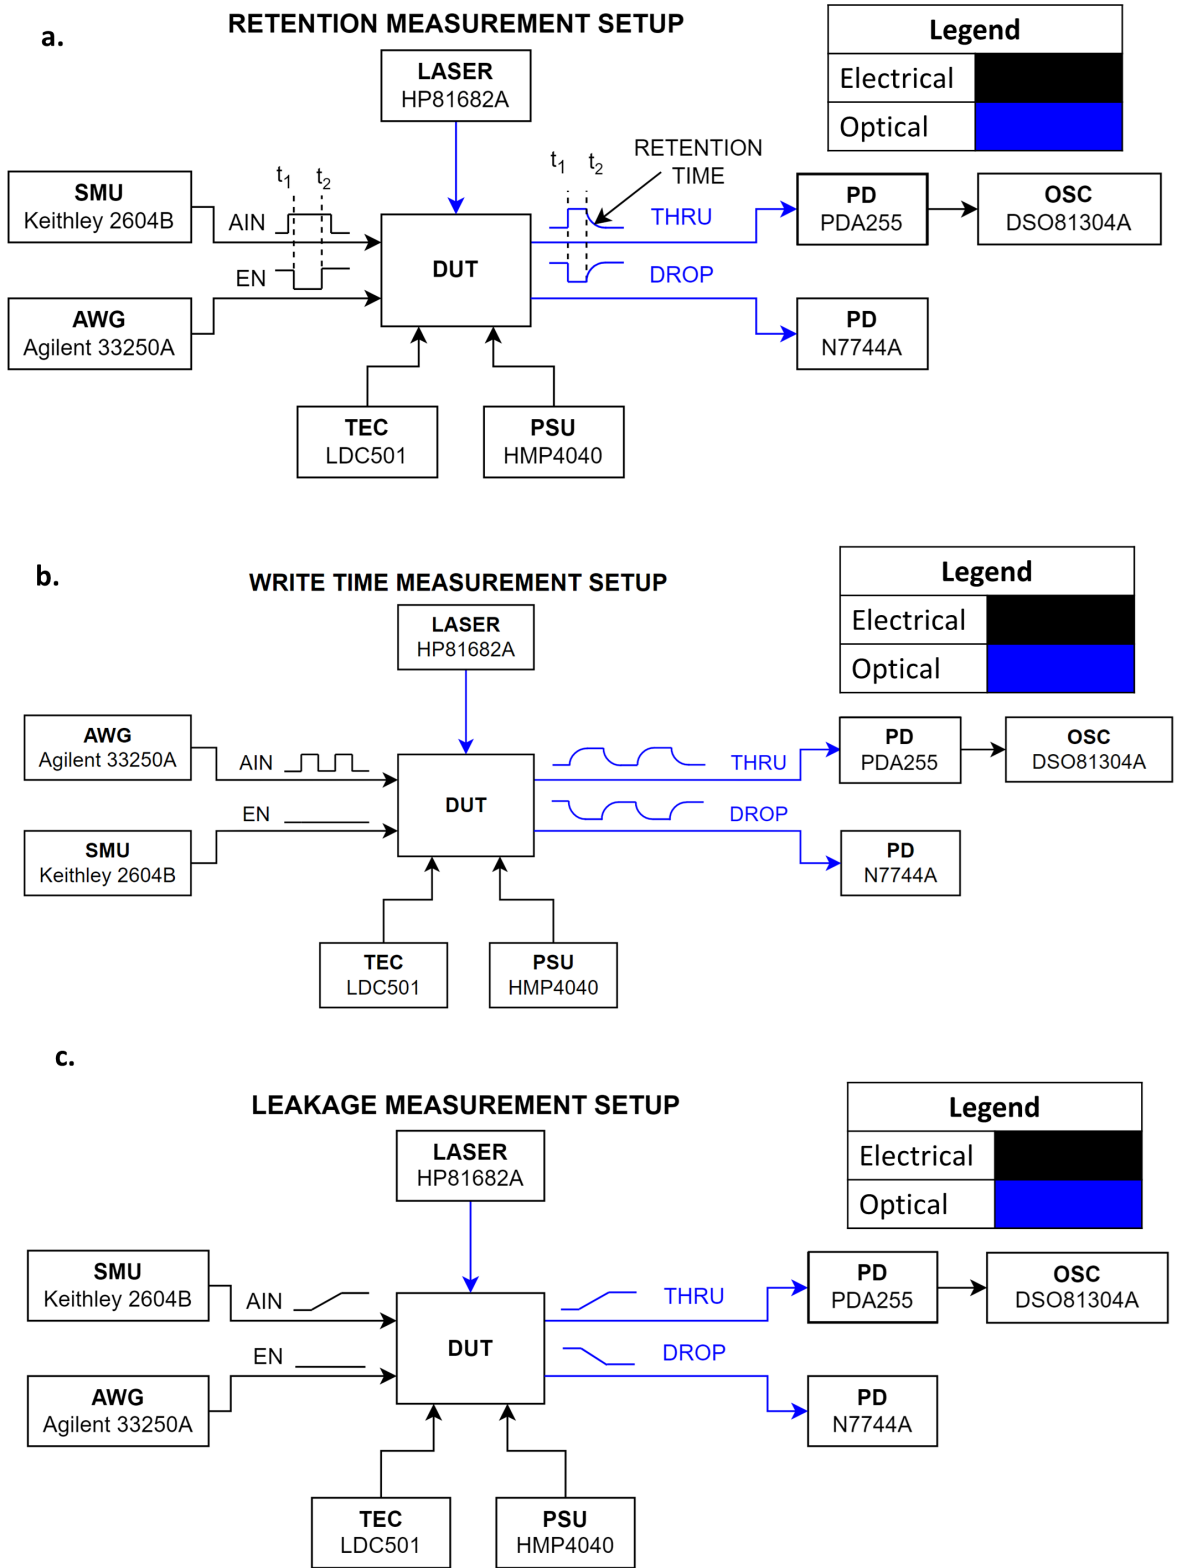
a.

RETENTION MEASUREMENT SETUP

| Legend | |
|---|---|
| Electrical | |
| Optical | |

LASER
HP81682A

SMU
Keithley 2604B

AIN

$t_1$ $t_2$

EN

AWG
Agilent 33250A

DUT

$t_1$ $t_2$

RETENTION TIME

THRU

DROP

PD
PDA255

OSC
DSO81304A

PD
N7744A

TEC
LDC501

PSU
HMP4040

b.

WRITE TIME MEASUREMENT SETUP

| Legend | |
|---|---|
| Electrical | |
| Optical | |

LASER
HP81682A

AWG
Agilent 33250A

AIN

EN

SMU
Keithley 2604B

DUT

THRU

DROP

PD
PDA255

OSC
DSO81304A

PD
N7744A

TEC
LDC501

PSU
HMP4040

c.

LEAKAGE MEASUREMENT SETUP

| Legend | |
|---|---|
| Electrical | |
| Optical | |

LASER
HP81682A

SMU
Keithley 2604B

AIN

EN

AWG
Agilent 33250A

DUT

THRU

DROP

PD
PDA255

OSC
DSO81304A

PD
N7744A

TEC
LDC501

PSU
HMP4040